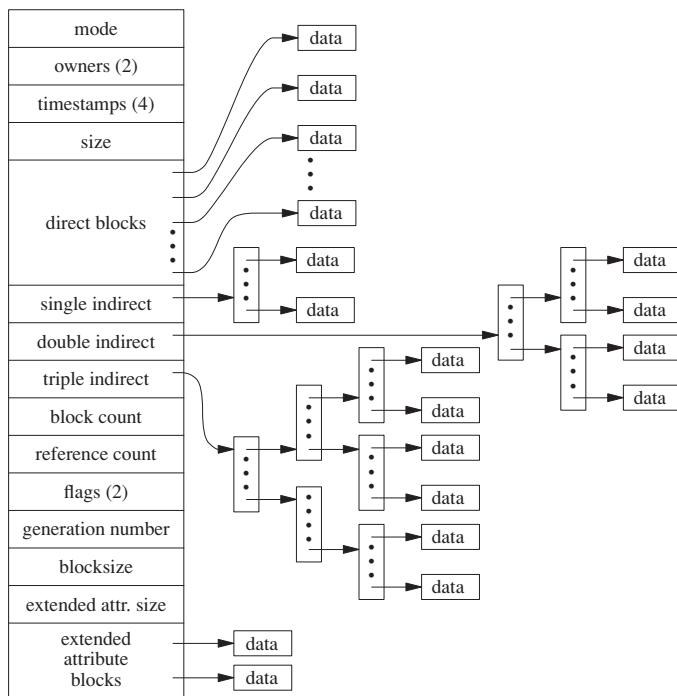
mode
owners (2)
timestamps (4)
size
direct blocks
single indirect
double indirect
triple indirect
block count
reference count
flags (2)
generation number
blocksize
extended attr. size
extended attribute blocks

data
data
data
data
data
data
data
data
data
data
data
data
data
data
data
data
data
data